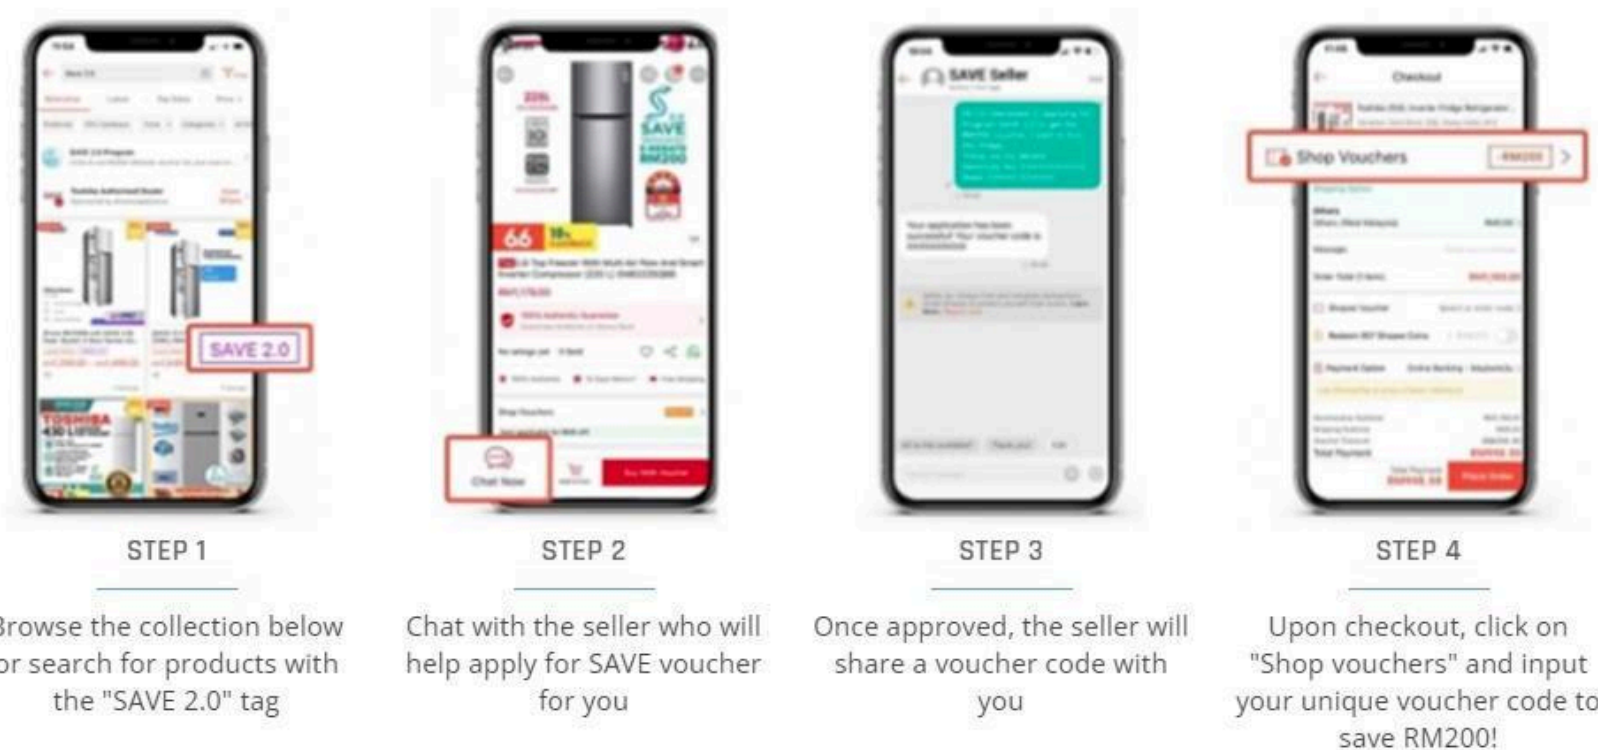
SAVE 2.0

STEP 1

Browse the collection below or search for products with the "SAVE 2.0" tag

SAVE

66

Chat Now

STEP 2

Chat with the seller who will help apply for SAVE voucher for you

SAVE Seller

STEP 3

Once approved, the seller will share a voucher code with you

Checkout

Shop Vouchers

STEP 4

Upon checkout, click on "Shop vouchers" and input your unique voucher code to save RM200!